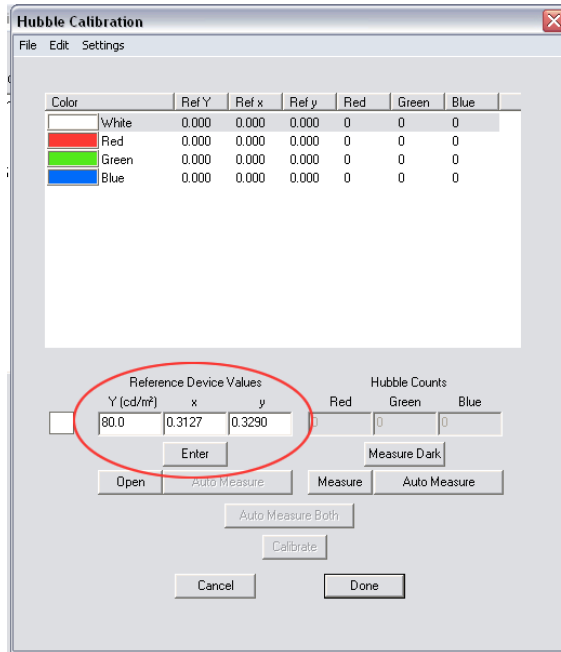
Hubble Calibration

File Edit Settings

| Color | Ref Y | Ref x | Ref y | Red | Green | Blue |
|---|---|---|---|---|---|---|
| White | 0.000 | 0.000 | 0.000 | 0 | 0 | 0 |
| Red | 0.000 | 0.000 | 0.000 | 0 | 0 | 0 |
| Green | 0.000 | 0.000 | 0.000 | 0 | 0 | 0 |
| Blue | 0.000 | 0.000 | 0.000 | 0 | 0 | 0 |

Reference Device Values
Y (cd/m²) x y
80.0 0.3127 0.3290
Enter

Hubble Counts
Red Green Blue
0 0 0
Measure Dark

Open Auto Measure Measure Auto Measure

Auto Measure Both

Calibrate

Cancel Done